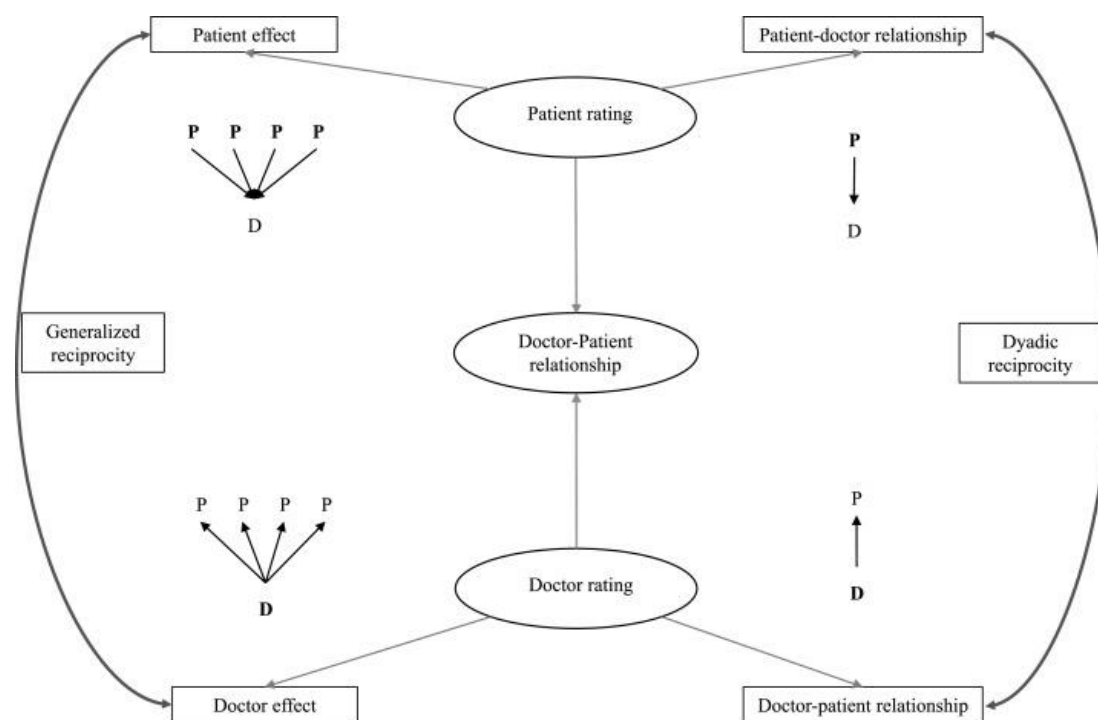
Patient effect

Patient-doctor relationship

Patient rating

P P P P

D

P

D

Generalized reciprocity

Doctor-Patient relationship

Dyadic reciprocity

P P P P

D

P

D

Doctor rating

Doctor effect

Doctor-patient relationship